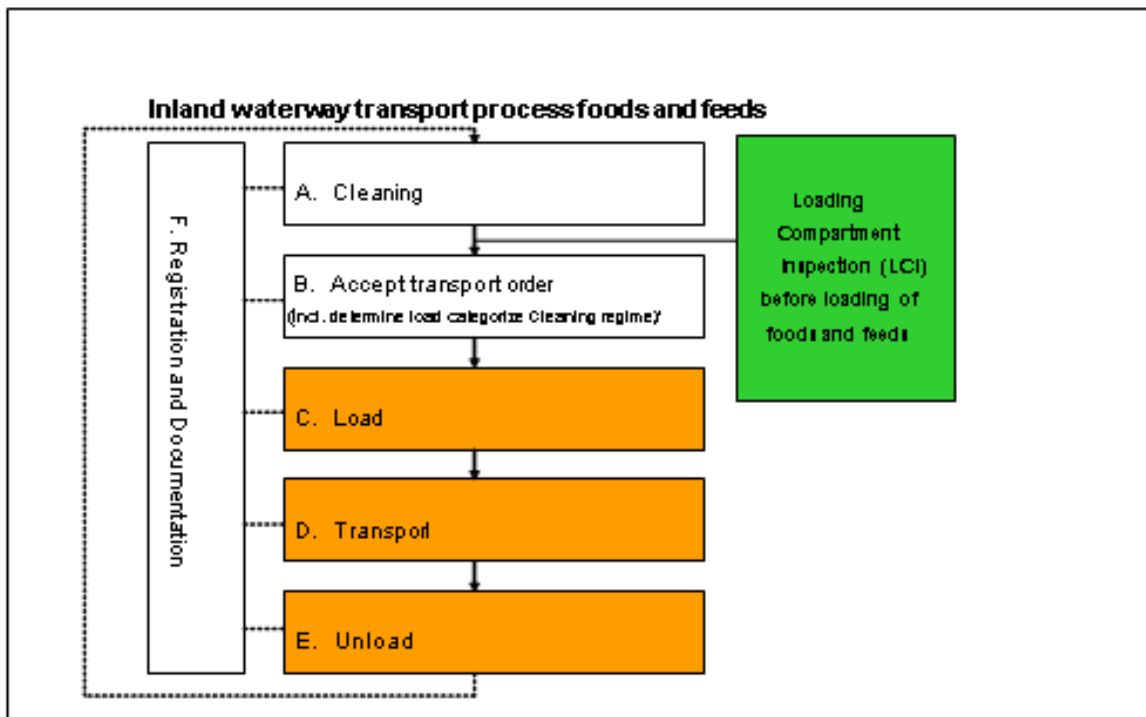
Inland waterway transport process foods and feeds

F. Registration and Documentation

A. Cleaning

B. Accept transport order
(incl. determine load categorize cleaning regime)

C. Load

D. Transport

E. Unload

Loading Compartment Inspection (LCI) before loading of foods and feeds